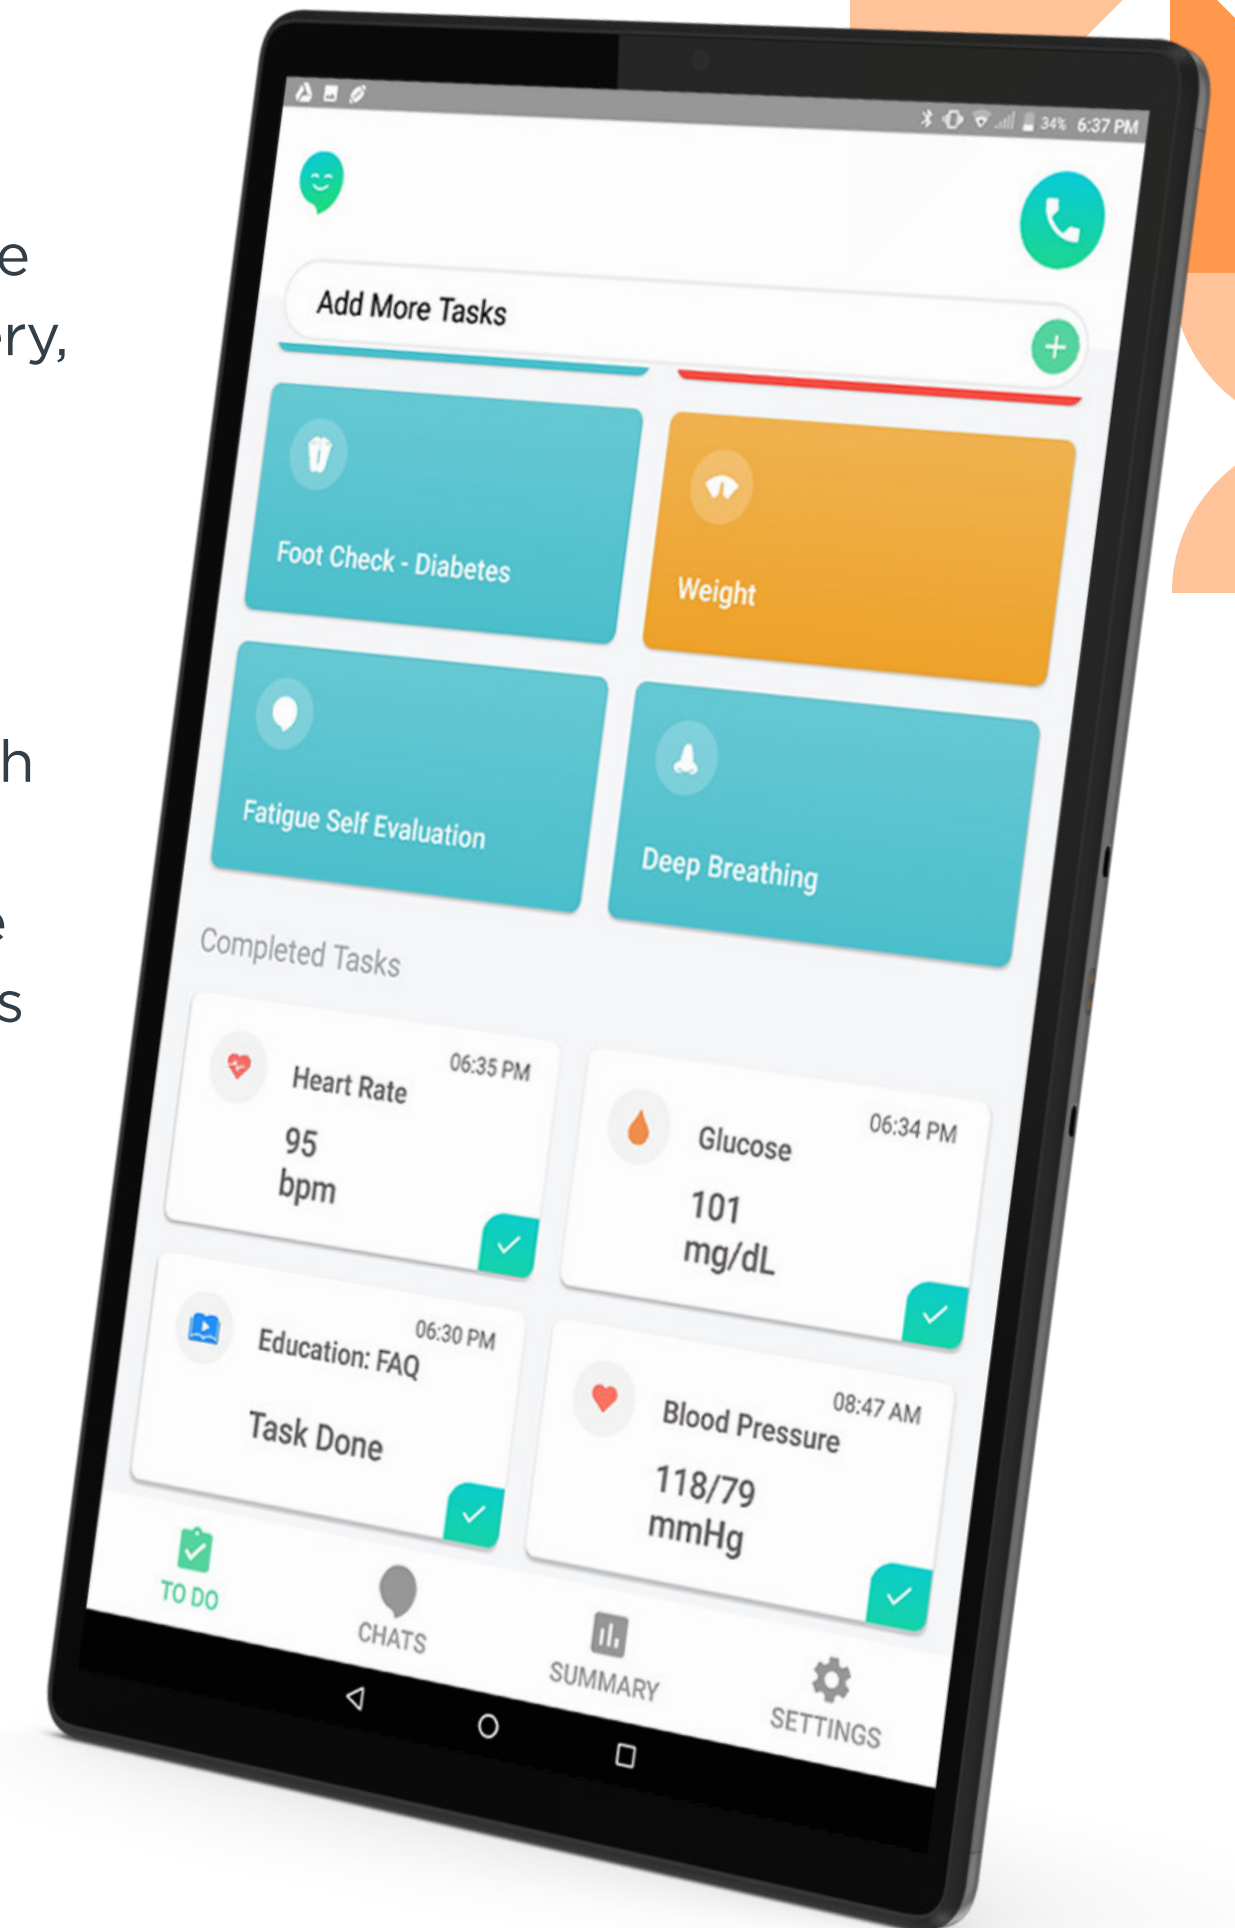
e
ry,

h

e
s

34% 6:37 PM

Add More Tasks

Foot Check - Diabetes

Weight

Fatigue Self Evaluation

Deep Breathing

Completed Tasks

Heart Rate 06:35 PM
95
bpm

Glucose 06:34 PM
101
mg/dL

Education: FAQ 06:30 PM
Task Done

Blood Pressure 08:47 AM
118/79
mmHg

TO DO
CHATS
SUMMARY
SETTINGS